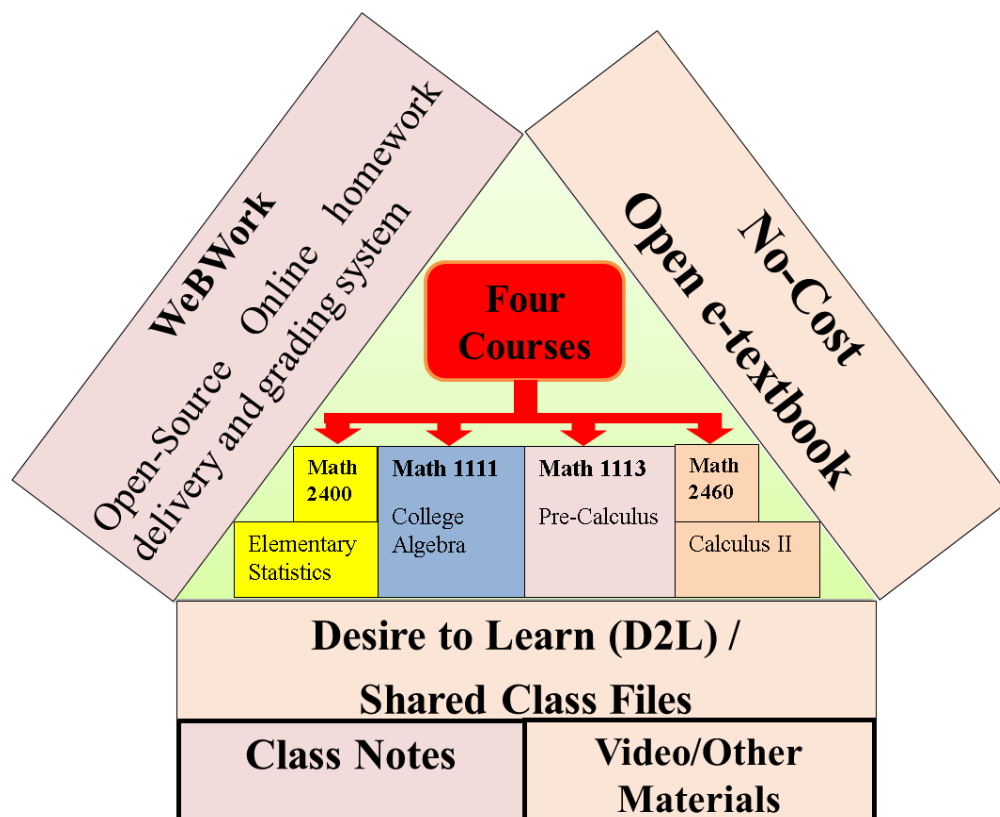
WeBWork

Open-Source Online homework delivery and grading system

No-Cost

Open e-textbook

Four Courses

Math 2400

Elementary Statistics

Math 1111

College Algebra

Math 1113

Pre-Calculus

Math 2460

Calculus II

Desire to Learn (D2L) / Shared Class Files

Class Notes

Video/Other Materials